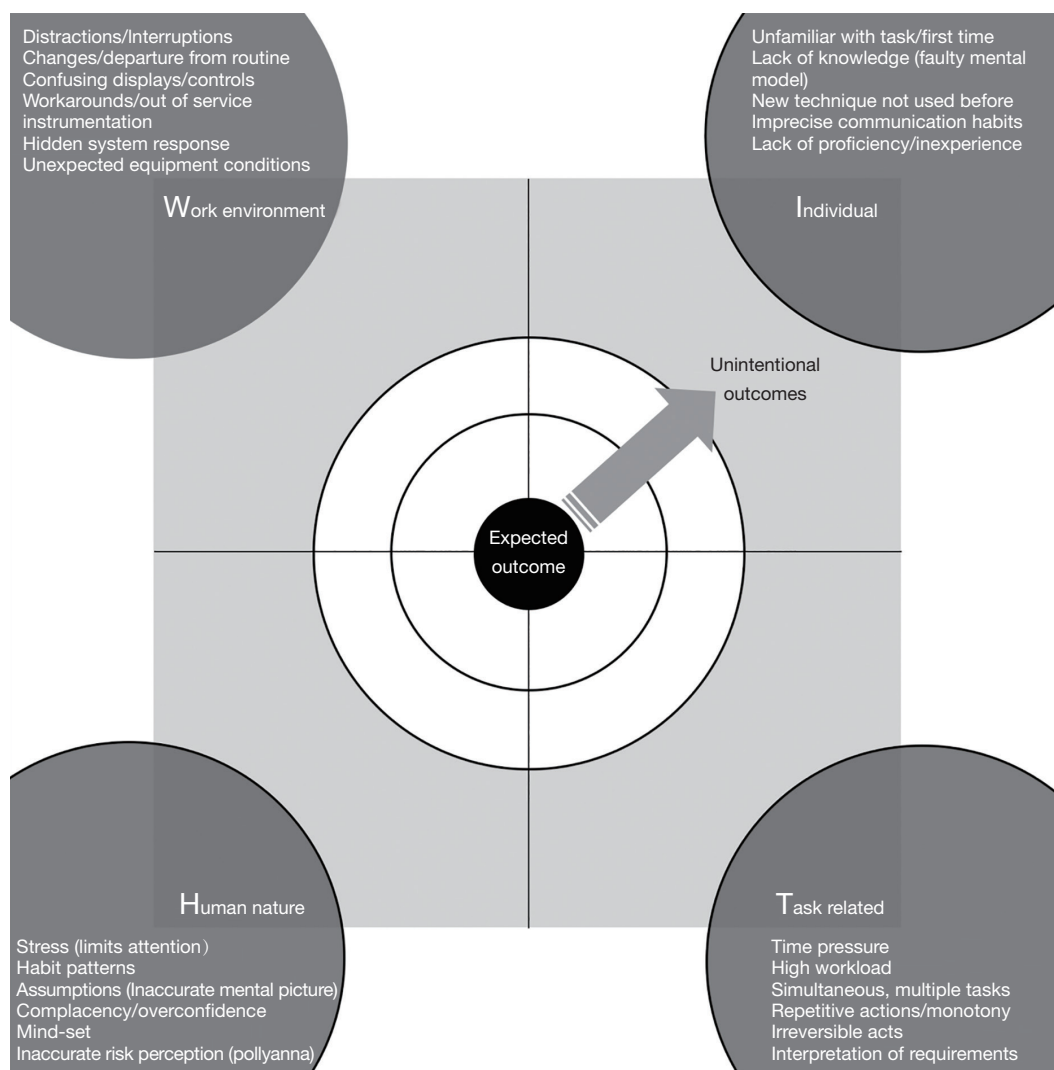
Distractions/Interruptions
Changes/departure from routine
Confusing displays/controls
Workarounds/out of service instrumentation
Hidden system response
Unexpected equipment conditions

Work environment

Unfamiliar with task/first time
Lack of knowledge (faulty mental model)
New technique not used before
Imprecise communication habits
Lack of proficiency/inexperience

Individual

Unintentional outcomes

Expected outcome

Human nature

Stress (limits attention)
Habit patterns
Assumptions (Inaccurate mental picture)
Complacency/overconfidence
Mind-set
Inaccurate risk perception (pollyanna)

Task related

Time pressure
High workload
Simultaneous, multiple tasks
Repetitive actions/monotony
Irreversible acts
Interpretation of requirements